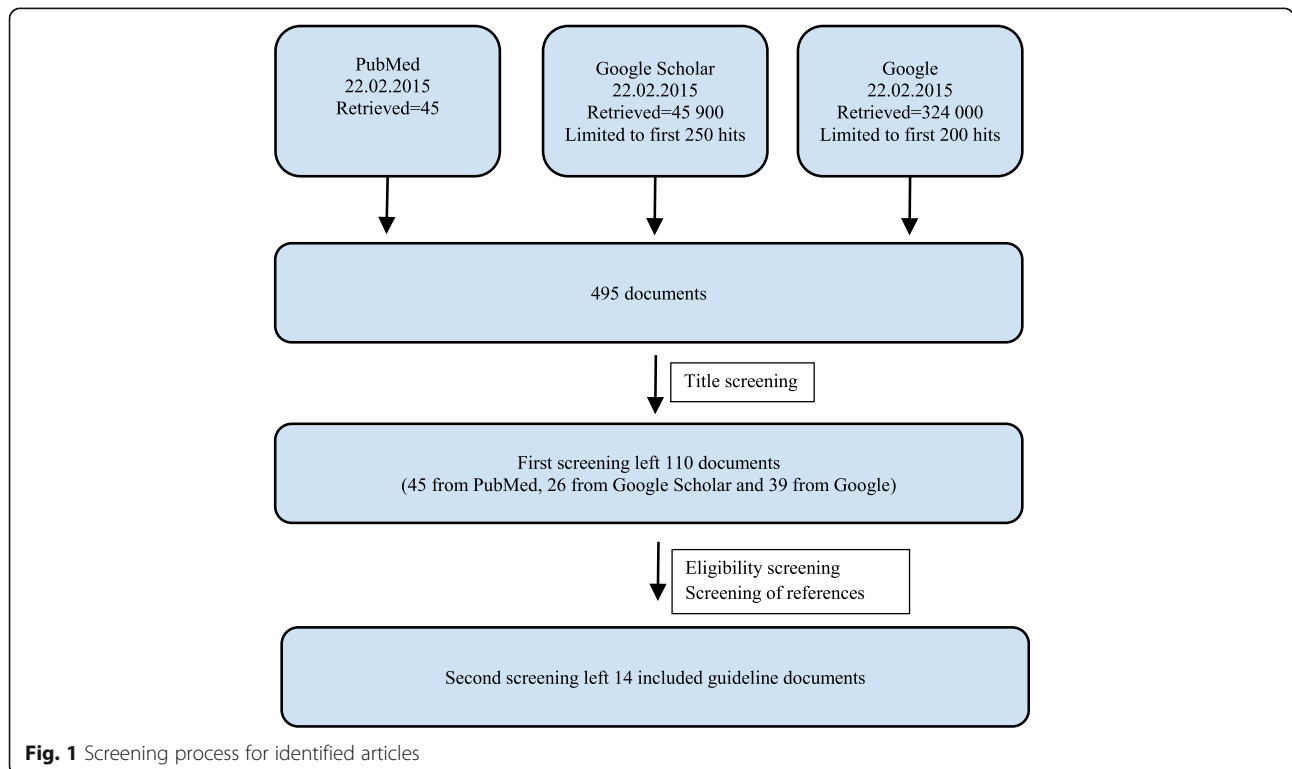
PubMed
22.02.2015
Retrieved=45

Google Scholar
22.02.2015
Retrieved=45 900
Limited to first 250 hits

Google
22.02.2015
Retrieved=324 000
Limited to first 200 hits

495 documents

Title screening

First screening left 110 documents
(45 from PubMed, 26 from Google Scholar and 39 from Google)

Eligibility screening
Screening of references

Second screening left 14 included guideline documents

Fig. 1 Screening process for identified articles